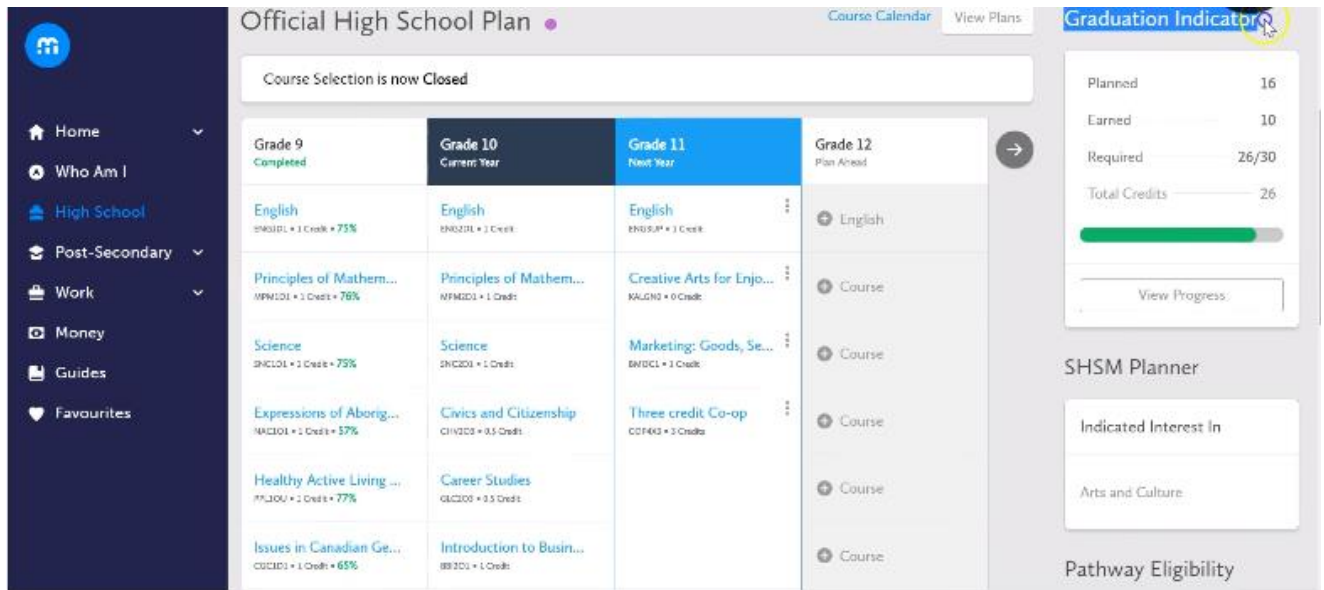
m

Home
Who Am I
High School
Post-Secondary
Work
Money
Guides
Favourites

Official High School Plan

Course Calendar
View Plans

Course Selection is now Closed

| Grade 9 Completed | Grade 10 Current Year | Grade 11 Next Year | Grade 12 Plan Ahead |
|---|---|---|---|
| English ENG1D1 • 1 Credit • 75% | English ENG2D1 • 1 Credit | English ENG3U • 1 Credit | English |
| Principles of Mathem... MPM1D1 • 1 Credit • 76% | Principles of Mathem... MPM2D1 • 1 Credit | Creative Arts for Enjo... KALGN • 0 Credit | Course |
| Science SNC1D1 • 1 Credit • 75% | Science SNC2D1 • 1 Credit | Marketing: Goods, Se... BMI3C1 • 1 Credit | Course |
| Expressions of Aborig... NAC1O1 • 1 Credit • 57% | Civics and Citizenship CHV2O1 • 0.5 Credit | Three credit Co-op COP4X3 • 3 Credits | Course |
| Healthy Active Living ... PPL1OU • 1 Credit • 77% | Career Studies GLC2O1 • 0.5 Credit | | Course |
| Issues in Canadian Ge... CGC1D1 • 1 Credit • 65% | Introduction to Busin... BBI1O1 • 1 Credit | | Course |

Graduation Indicators

Planned 16
Earned 10
Required 26/30
Total Credits 26

View Progress

SHSM Planner

Indicated Interest In

Arts and Culture

Pathway Eligibility